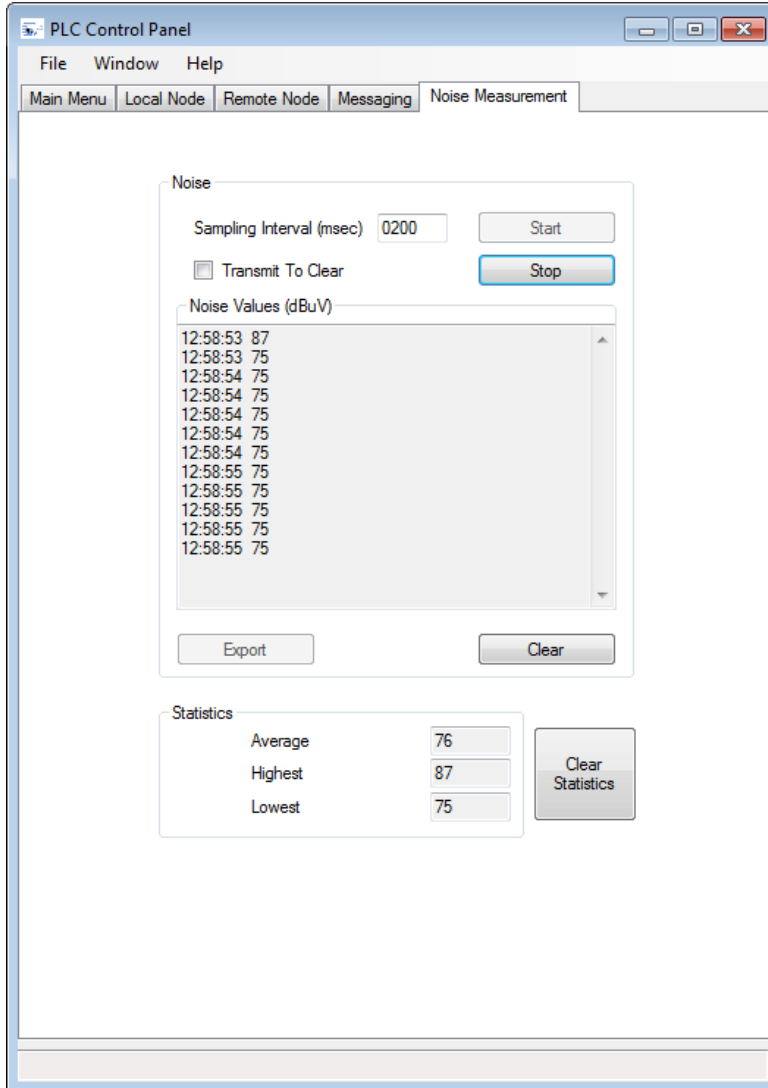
PLC Control Panel

File Window Help

Main Menu | Local Node | Remote Node | Messaging | Noise Measurement

Noise

Sampling Interval (msec) 0200 Start

Transmit To Clear Stop

Noise Values (dBuV)

12:58:53 87
12:58:53 75
12:58:54 75
12:58:54 75
12:58:54 75
12:58:54 75
12:58:54 75
12:58:55 75
12:58:55 75
12:58:55 75
12:58:55 75
12:58:55 75

Export Clear

Statistics

| | |
|---|---|
| Average | 76 |
| Highest | 87 |
| Lowest | 75 |

Clear Statistics